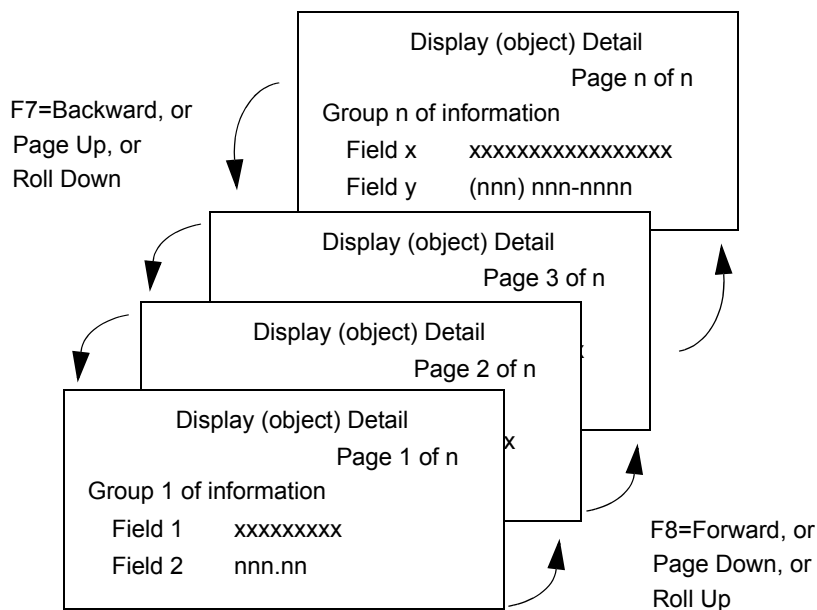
F7=Backward, or
Page Up, or
Roll Down

Display (object) Detail
Page n of n
Group n of information
Field x xxxxxxxxxxxxxxxx
Field y (nnn) nnn-nnnn

Display (object) Detail
Page 3 of n

Display (object) Detail
Page 2 of n
x

Display (object) Detail
Page 1 of n
x
Group 1 of information
Field 1 xxxxxxxxx
Field 2 nnn.nn

F8=Forward, or
Page Down, or
Roll Up